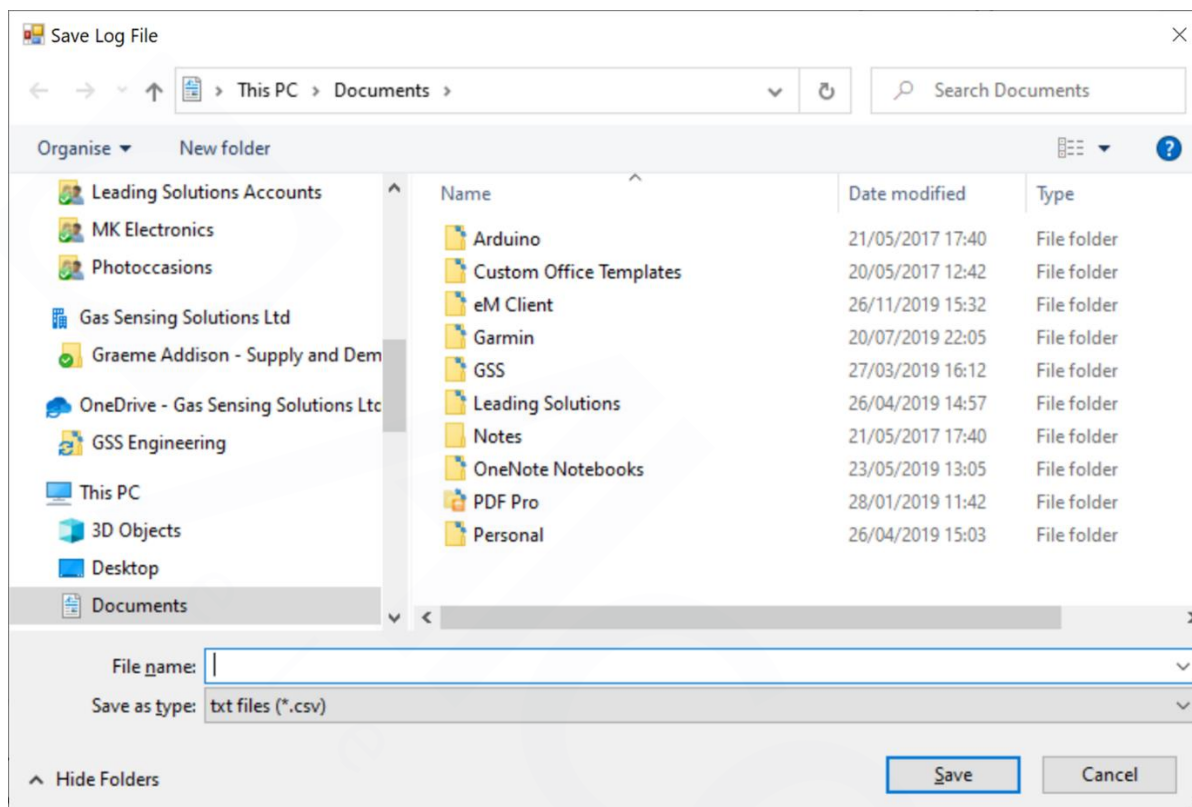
Save Log File

This PC > Documents >

Search Documents

Organise ▾ New folder

Leading Solutions Accounts
MK Electronics
Photoccasions
Gas Sensing Solutions Ltd
Graeme Addison - Supply and Dem
OneDrive - Gas Sensing Solutions Ltc
GSS Engineering
This PC
3D Objects
Desktop
Documents

| Name | Date modified | Type |
|---|---|---|
| Arduino | 21/05/2017 17:40 | File folder |
| Custom Office Templates | 20/05/2017 12:42 | File folder |
| eM Client | 26/11/2019 15:32 | File folder |
| Garmin | 20/07/2019 22:05 | File folder |
| GSS | 27/03/2019 16:12 | File folder |
| Leading Solutions | 26/04/2019 14:57 | File folder |
| Notes | 21/05/2017 17:40 | File folder |
| OneNote Notebooks | 23/05/2019 13:05 | File folder |
| PDF Pro | 28/01/2019 11:42 | File folder |
| Personal | 26/04/2019 15:03 | File folder |

File name:
Save as type: txt files (*.csv)

Hide Folders

Save
Cancel